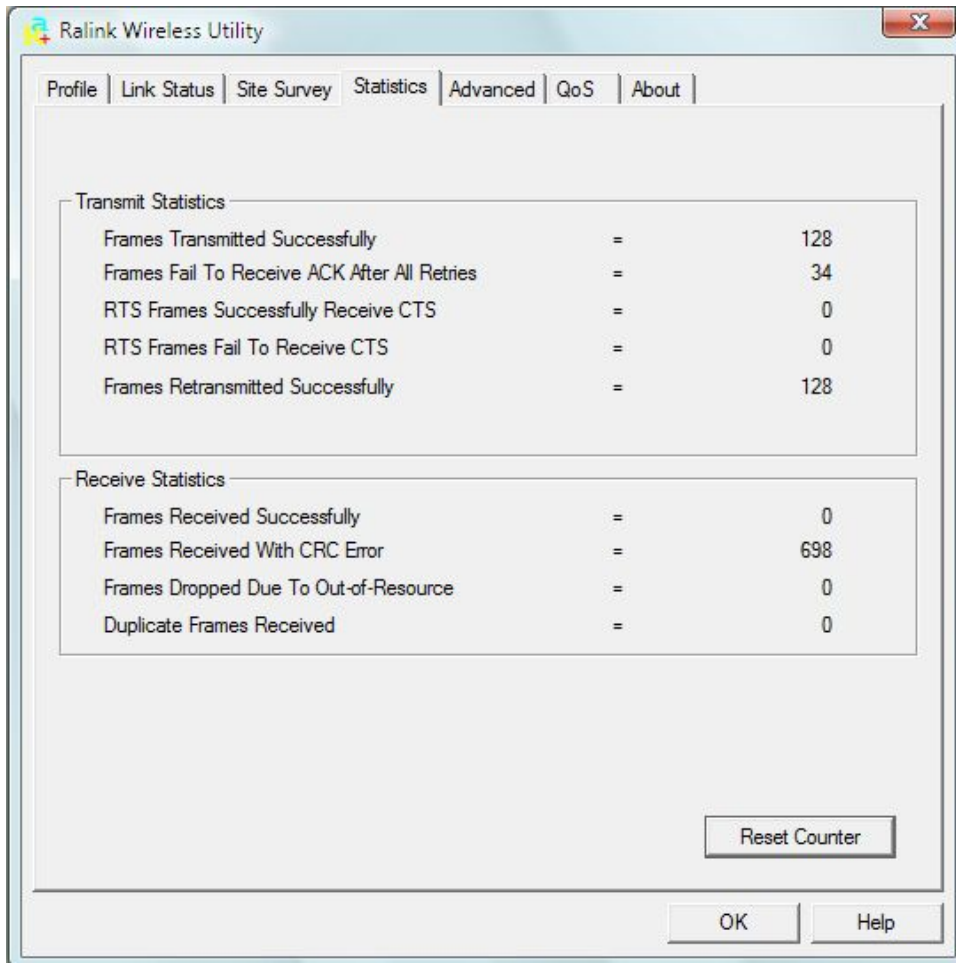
Ralink Wireless Utility

Profile | Link Status | Site Survey | Statistics | Advanced | QoS | About

Transmit Statistics

Frames Transmitted Successfully = 128
Frames Fail To Receive ACK After All Retries = 34
RTS Frames Successfully Receive CTS = 0
RTS Frames Fail To Receive CTS = 0
Frames Retransmitted Successfully = 128

Receive Statistics

Frames Received Successfully = 0
Frames Received With CRC Error = 698
Frames Dropped Due To Out-of-Resource = 0
Duplicate Frames Received = 0

Reset Counter

OK
Help